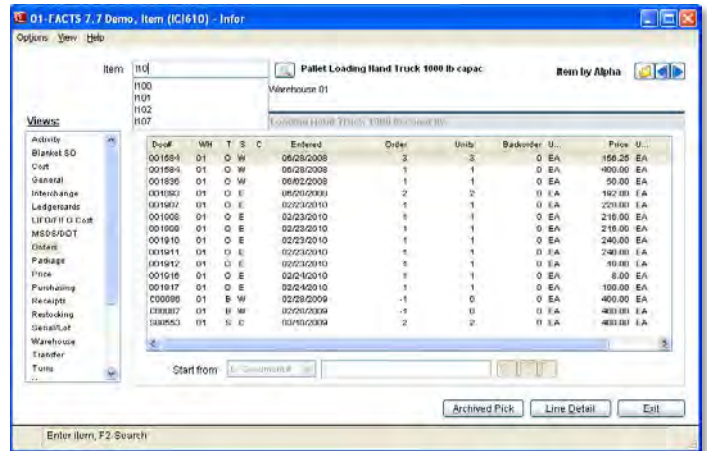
01-FACTS 7.7 Demo, Item (ICI610) - Infor

Options View Help

Item I10

I100
I101
I102
I107

Pallet Loading Hand Truck 1000 lb capac

Warehouse 01

Item by Alpha

Views:

Activity
Blanket SO
Cost
General
Interchange
Ledgercards
LIFO/FIFO Cost
MSDS/DOT
Orders
Package
Price
Purchasing
Receipts
Restocking
Serial/Lot
Warehouse
Transfer
Turns

| Doc# | WH | T | S | C | Entered | Order | Units | Backorder | U... | Price | U... |
|---|---|---|---|---|---|---|---|---|---|---|---|
| 001584 | 01 | O | W | | 06/28/2008 | 3 | 3 | 0 | EA | 156.25 | EA |
| 001584 | 01 | O | W | | 06/28/2008 | 1 | 1 | 0 | EA | 400.00 | EA |
| 001836 | 01 | O | W | | 06/02/2008 | 1 | 1 | 0 | EA | 50.00 | EA |
| 001860 | 01 | O | E | | 06/20/2008 | 2 | 2 | 0 | EA | 192.00 | EA |
| 001907 | 01 | O | E | | 02/23/2010 | 1 | 1 | 0 | EA | 220.00 | EA |
| 001908 | 01 | O | E | | 02/23/2010 | 1 | 1 | 0 | EA | 216.00 | EA |
| 001909 | 01 | O | E | | 02/23/2010 | 1 | 1 | 0 | EA | 216.00 | EA |
| 001910 | 01 | O | E | | 02/23/2010 | 1 | 1 | 0 | EA | 240.00 | EA |
| 001911 | 01 | O | E | | 02/23/2010 | 1 | 1 | 0 | EA | 240.00 | EA |
| 001912 | 01 | O | E | | 02/23/2010 | 1 | 1 | 0 | EA | 10.00 | EA |
| 001916 | 01 | O | E | | 02/24/2010 | 1 | 1 | 0 | EA | 8.00 | EA |
| 001917 | 01 | O | E | | 02/24/2010 | 1 | 1 | 0 | EA | 100.00 | EA |
| C00086 | 01 | B | W | | 02/28/2009 | -1 | 0 | 0 | EA | 400.00 | EA |
| C00087 | 01 | B | W | | 02/28/2009 | -1 | 0 | 0 | EA | 400.00 | EA |
| S00553 | 01 | S | C | | 03/10/2009 | 2 | 2 | 0 | EA | 400.00 | EA |

Start from

Archived Pick | Line Detail | Exit

Enter Item, F2-Search